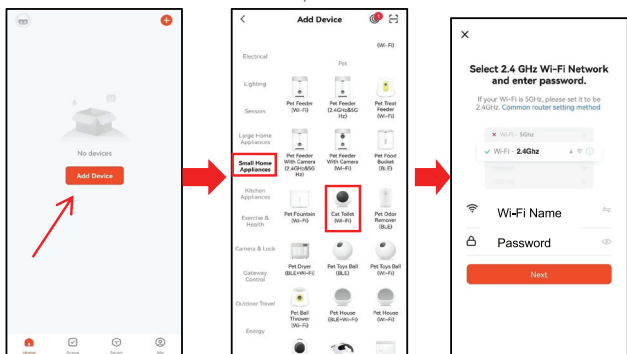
No devices

Add Device

Home Scene Smart Me

Add Device

(Wi-Fi)

Electrical

Pet

Lighting

Sensors

Pet Feeder (Wi-Fi)

Pet Feeder (2.4GHz&5GHz)

Pet Treat Feeder (Wi-Fi)

Large Home Appliances

Small Home Appliances

Pet Feeder With Camera (2.4GHz&5GHz)

Pet Feeder With Camera (Wi-Fi)

Pet Food Bucket (BLE)

Kitchen Appliances

Exercise & Health

Pet Fountain (Wi-Fi)

Cat Toilet (Wi-Fi)

Pet Odor Remover (BLE)

Camera & Lock

Gateway Control

Pet Dryer (BLE+Wi-Fi)

Pet Toys Ball (Wi-Fi)

Pet Toys Ball (Wi-Fi)

Outdoor Travel

Energy

Pet Ball Thrower (Wi-Fi)

Pet House (BLE+Wi-Fi)

Pet House (Wi-Fi)

×

Select 2.4 GHz Wi-Fi Network and enter password.

If your Wi-Fi is 5GHz, please set it to be 2.4GHz. Common router setting method

Wi-Fi - 5Ghz

Wi-Fi - 2.4Ghz

Wi-Fi Name

Password

Next